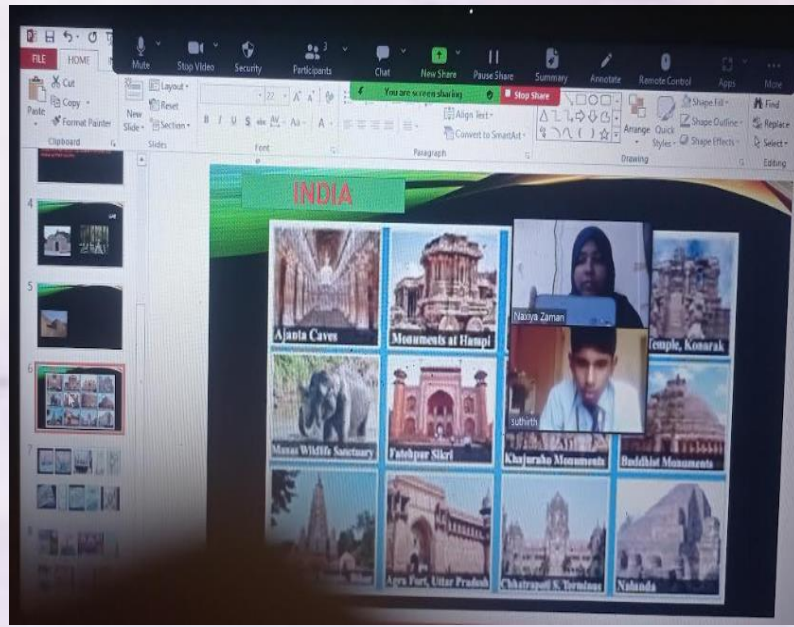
FILE HOME

Mute Stop Video Security Participants 3 Chat New Share Pause Share Summary Annotate Remote Control Apps More

You are screen sharing Stop Share

Cut Copy Format Painter Paste Clipboard

New Slide Layout Reset Section Slides

Font

Align Text Convert to SmartArt Paragraph

Arrange Quick Styles Shape Fill Shape Outline Shape Effects Drawing

Find Replace Select Editing

4

5

6

7

INDIA

Ajanta Caves

Monuments at Hampi

Temple, Konarak

Manas Wildlife Sanctuary

Fatehpur Sikri

Khajuraho Monuments

Buddhist Monuments

Agra Fort, Uttar Pradesh

Chhatrapati S. Terminus

Nalanda

Naziya Zaman

suthith